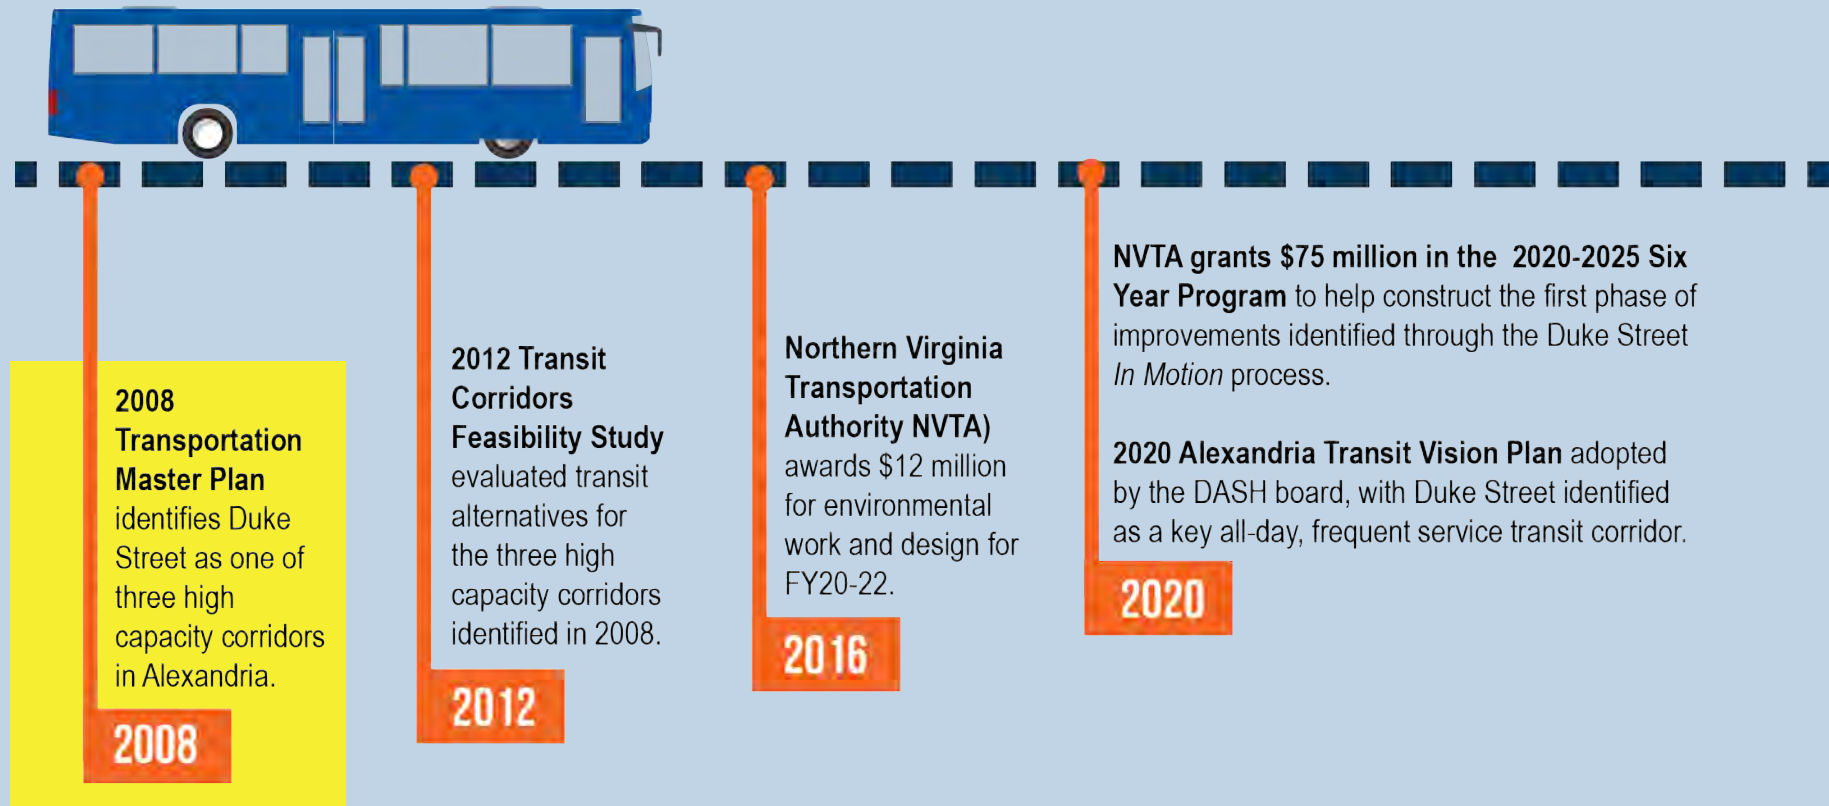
2008 Transportation Master Plan identifies Duke Street as one of three high capacity corridors in Alexandria.

2008

2012 Transit Corridors Feasibility Study evaluated transit alternatives for the three high capacity corridors identified in 2008.

2012

Northern Virginia Transportation Authority NVTA) awards $12 million for environmental work and design for FY20-22.

2016

NVTA grants $75 million in the 2020-2025 Six Year Program to help construct the first phase of improvements identified through the Duke Street *In Motion* process.

2020 Alexandria Transit Vision Plan adopted by the DASH board, with Duke Street identified as a key all-day, frequent service transit corridor.

2020